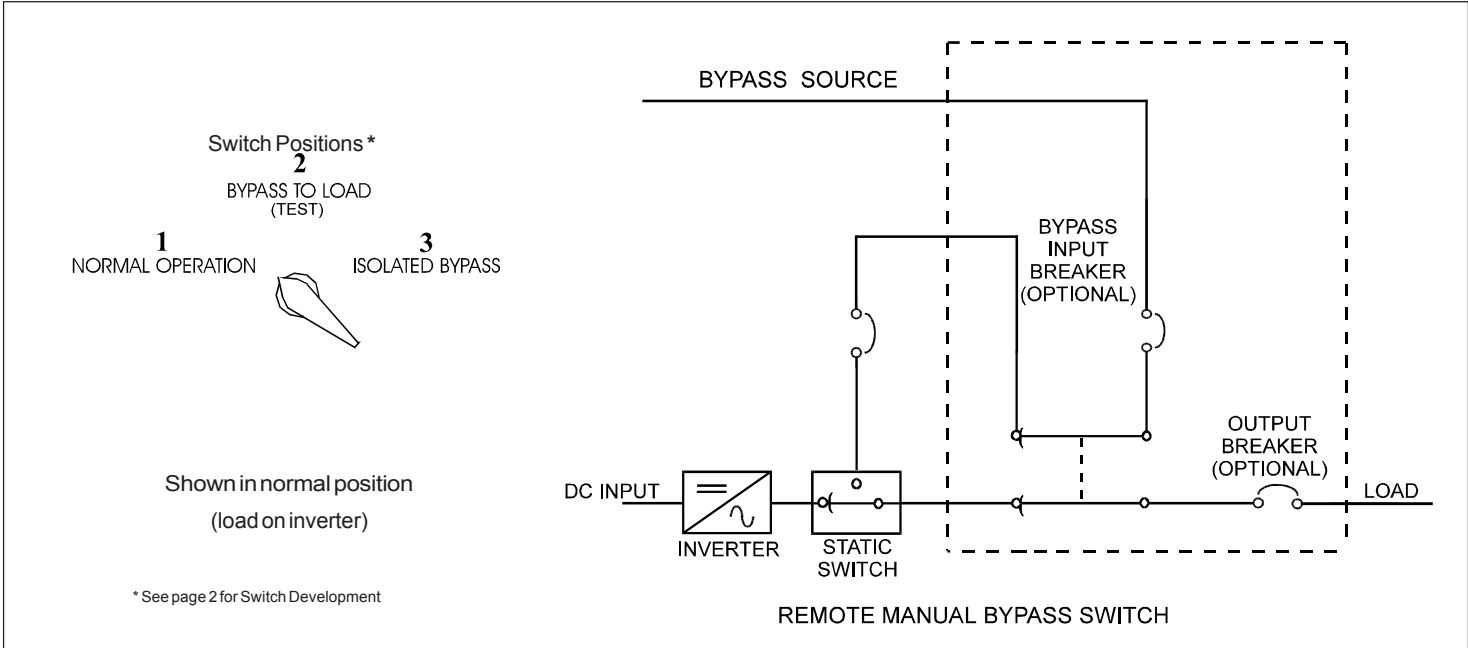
Switch Positions *
2
BYPASS TO LOAD
(TEST)

1
NORMAL OPERATION

3
ISOLATED BYPASS

Shown in normal position
(load on inverter)

* See page 2 for Switch Development

BYPASS SOURCE

BYPASS
INPUT
BREAKER
(OPTIONAL)

OUTPUT
BREAKER
(OPTIONAL)

DC INPUT

LOAD

INVERTER

STATIC
SWITCH

REMOTE MANUAL BYPASS SWITCH